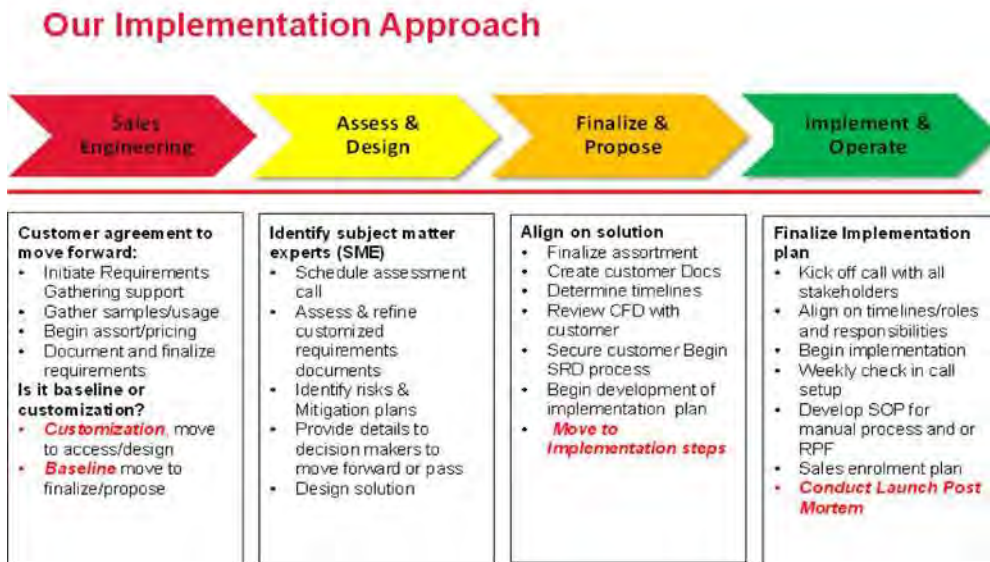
Our Implementation Approach

Sales Engineering

Assess & Design

Finalize & Propose

Implement & Operate

**Customer agreement to move forward:**
- Initiate Requirements Gathering support
- Gather samples/usage
- Begin assort/pricing
- Document and finalize requirements

**Is it baseline or customization?**
- *Customization*, move to access/design
- *Baseline* move to finalize/propose

**Identify subject matter experts (SME)**
- Schedule assessment call
- Assess & refine customized requirements documents
- Identify risks & Mitigation plans
- Provide details to decision makers to move forward or pass
- Design solution

**Align on solution**
- Finalize assortment
- Create customer Docs
- Determine timelines
- Review CFD with customer
- Secure customer Begin SRD process
- Begin development of implementation plan
- *Move to Implementation steps*

**Finalize Implementation plan**
- Kick off call with all stakeholders
- Align on timelines/roles and responsibilities
- Begin implementation
- Weekly check in call setup
- Develop SOP for manual process and or RPF
- Sales enrolment plan
- *Conduct Launch Post Mortem*